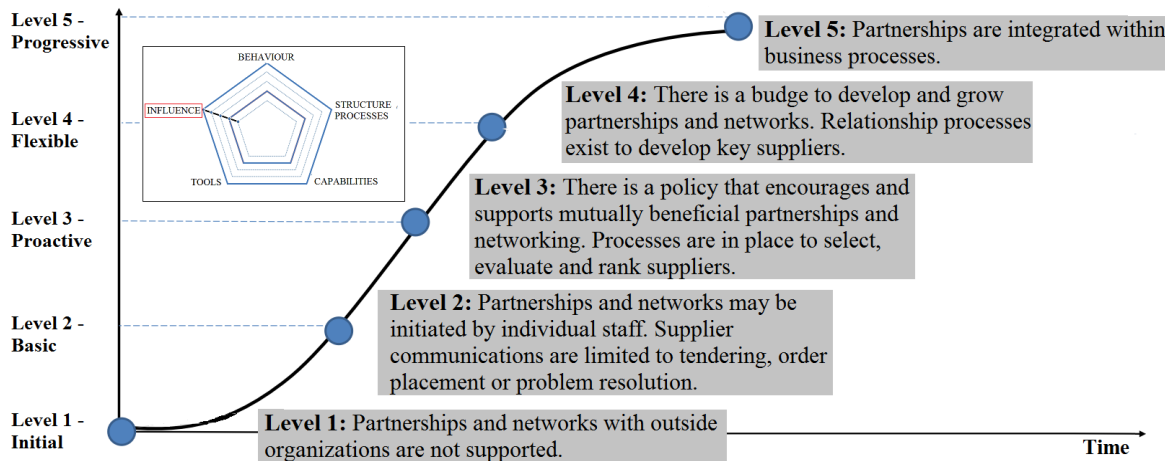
Level 5 - Progressive

Level 4 - Flexible

Level 3 - Proactive

Level 2 - Basic

Level 1 - Initial

BEHAVIOUR

INFLUENCE

STRUCTURE PROCESSES

TOOLS

CAPABILITIES

**Level 5:** Partnerships are integrated within business processes.

**Level 4:** There is a budge to develop and grow partnerships and networks. Relationship processes exist to develop key suppliers.

**Level 3:** There is a policy that encourages and supports mutually beneficial partnerships and networking. Processes are in place to select, evaluate and rank suppliers.

**Level 2:** Partnerships and networks may be initiated by individual staff. Supplier communications are limited to tendering, order placement or problem resolution.

**Level 1:** Partnerships and networks with outside organizations are not supported.

Time